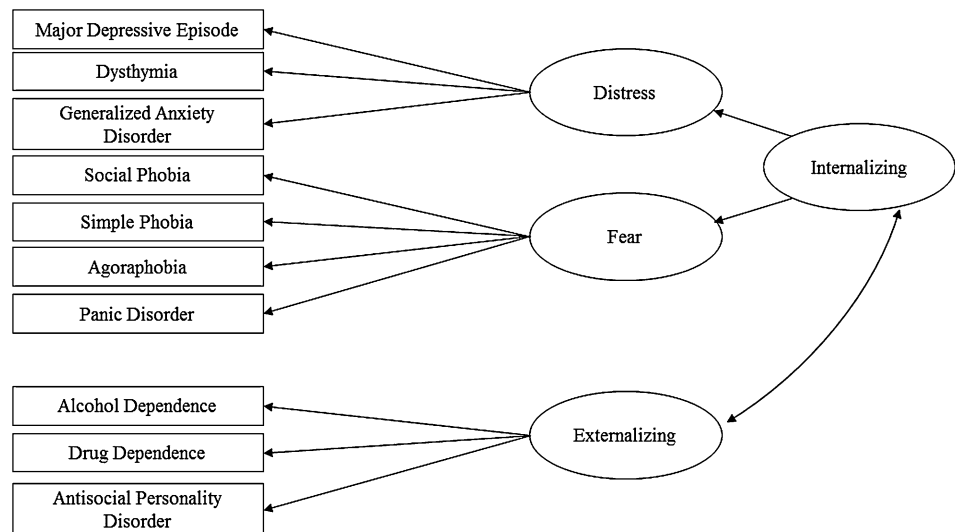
Major Depressive Episode

Dysthymia

Generalized Anxiety Disorder

Social Phobia

Simple Phobia

Agoraphobia

Panic Disorder

Alcohol Dependence

Drug Dependence

Antisocial Personality Disorder

Distress

Fear

Externalizing

Internalizing